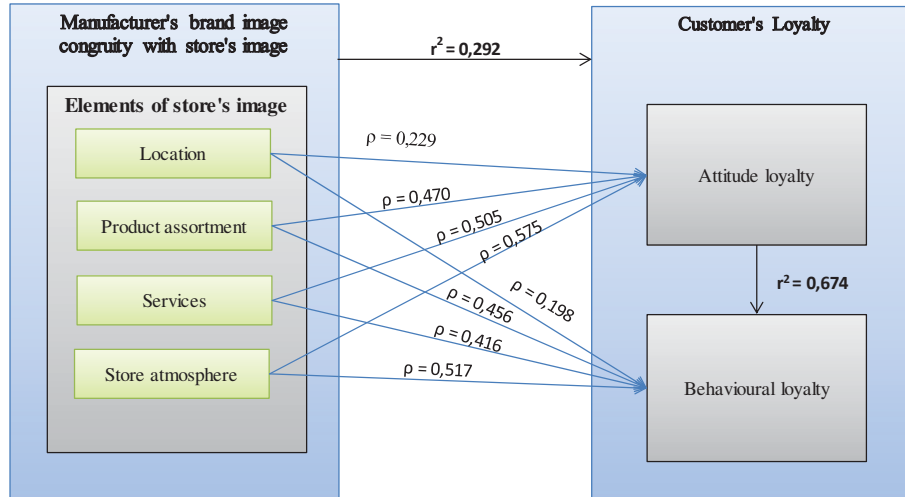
Manufacturer's brand image congruity with store's image

$r^2 = 0,292$

Customer's Loyalty

Elements of store's image

Location

Product assortment

Services

Store atmosphere

$\rho = 0,229$

$\rho = 0,470$

$\rho = 0,505$

$\rho = 0,575$

$\rho = 0,198$

$\rho = 0,456$

$\rho = 0,416$

$\rho = 0,517$

Attitude loyalty

$r^2 = 0,674$

Behavioural loyalty